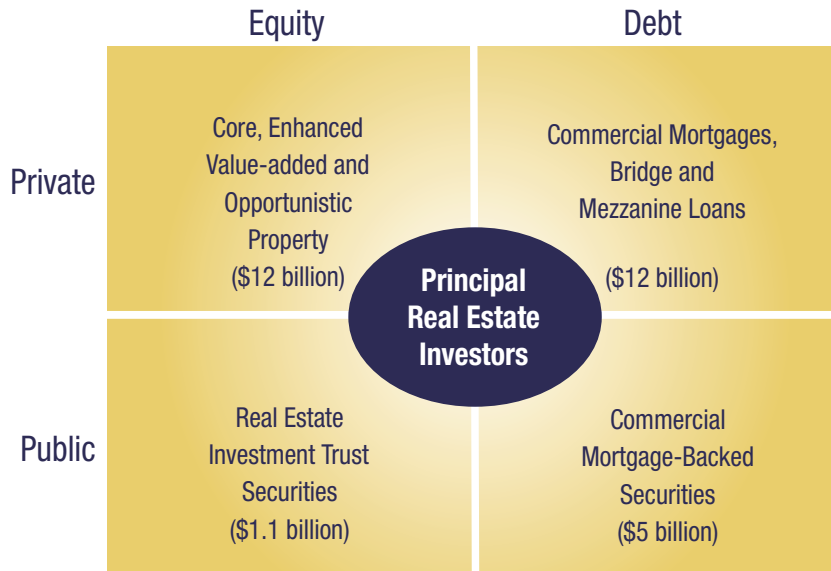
|  | Equity | Debt |
|---|---|---|
| Private | Core, Enhanced Value-added and Opportunistic Property ($12 billion) | Commercial Mortgages, Bridge and Mezzanine Loans ($12 billion) |
| Public | Real Estate Investment Trust Securities ($1.1 billion) | Commercial Mortgage-Backed Securities ($5 billion) |

Principal Real Estate Investors